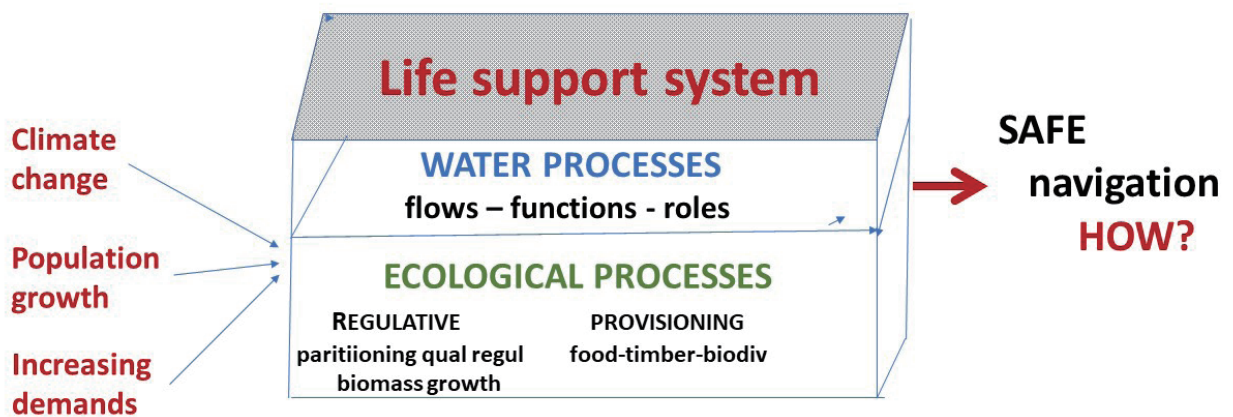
Climate change

Population growth

Increasing demands

Life support system

WATER PROCESSES

flows – functions - roles

ECOLOGICAL PROCESSES

REGULATIVE

paritiioning qual regul

biomass growth

PROVISIONING

food-timber-biodiv

SAFE navigation HOW?